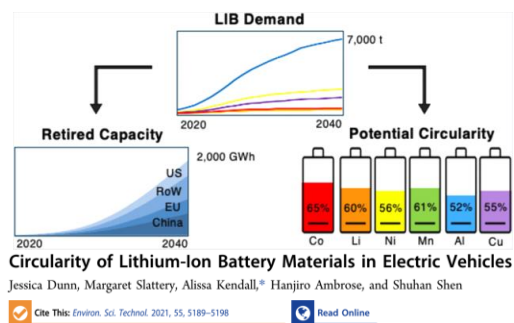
LIB Demand

7,000 t

2020 2040

Retired Capacity

2,000 GWh

US
RoW
EU
China

2020 2040

Potential Circularity

65% 60% 56% 61% 52% 55%

Co Li Ni Mn Al Cu

Circularity of Lithium-Ion Battery Materials in Electric Vehicles

Jessica Dunn, Margaret Slattery, Alissa Kendall,* Hanjiro Ambrose, and Shuhan Shen

Cite This: Environ. Sci. Technol. 2021, 55, 5189−5198

Read Online